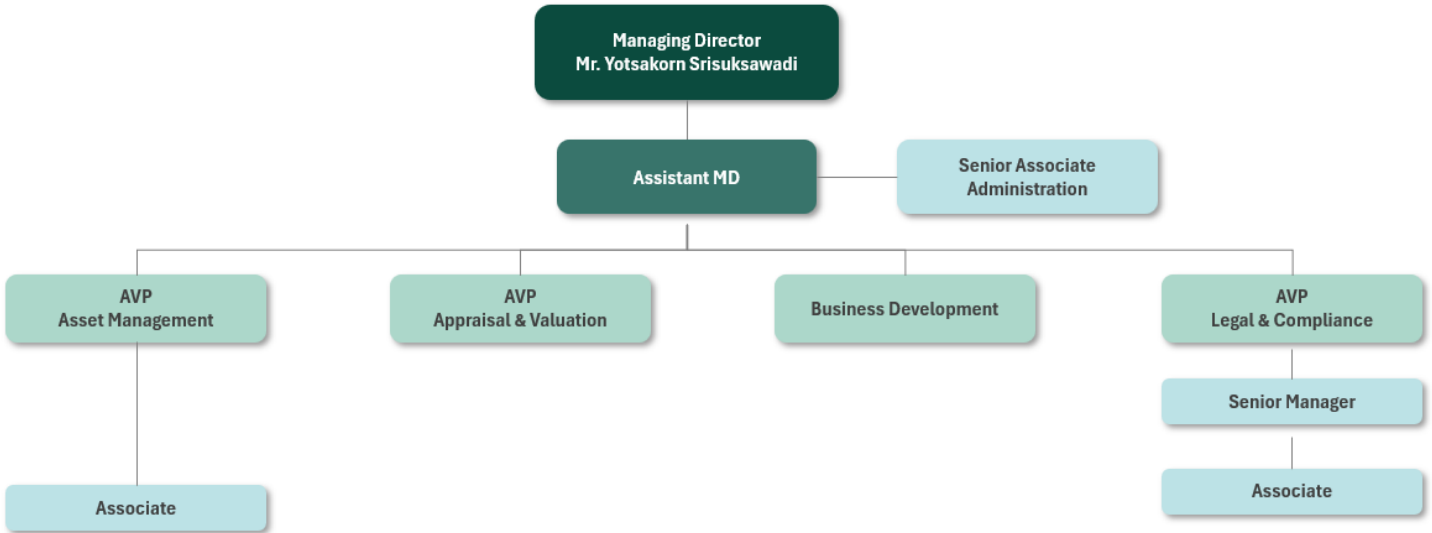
Managing Director
Mr. Yotsakorn Srisuksawadi

Assistant MD

Senior Associate
Administration

AVP
Asset Management

AVP
Appraisal & Valuation

Business Development

AVP
Legal & Compliance

Senior Manager

Associate

Associate